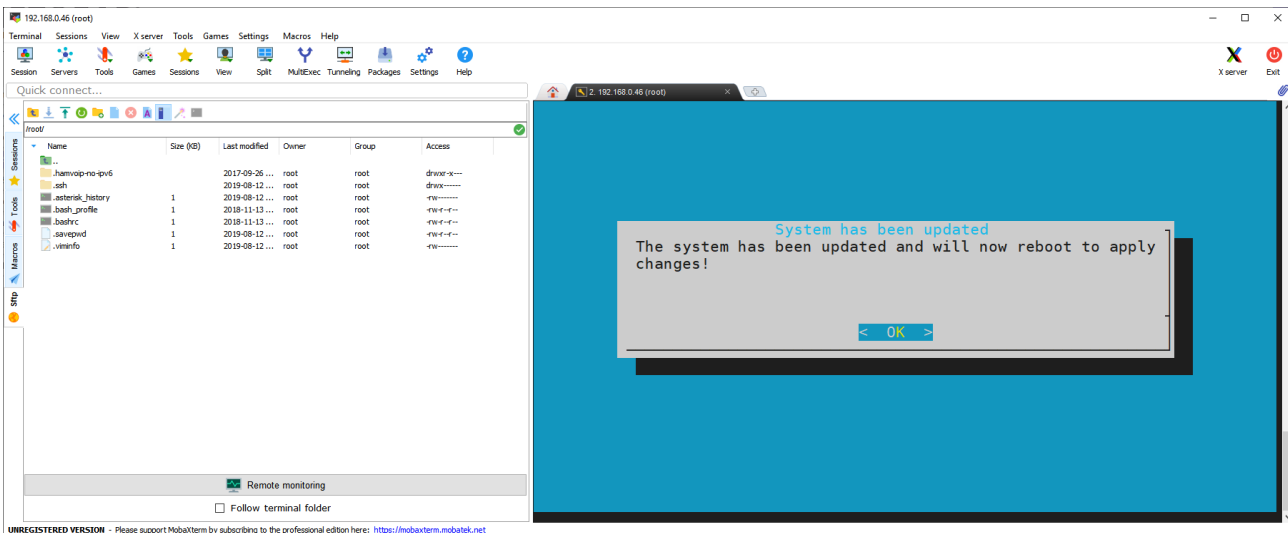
192.168.0.46 (root)

Terminal Sessions View X server Tools Games Settings Macros Help

Session Servers Tools Games Sessions View Split MultiExec Tunneling Packages Settings Help X server Exit

Quick connect...

2. 192.168.0.46 (root)

Sessions Tools Macros Sftp

/root/

| Name | Size (KB) | Last modified | Owner | Group | Access |
|---|---|---|---|---|---|
| .. | | | | | |
| .hamvoip-no-ipv6 | | 2017-09-26 ... | root | root | drwxr-x--- |
| .ssh | | 2019-08-12 ... | root | root | drwx------ |
| .asterisk_history | 1 | 2019-08-12 ... | root | root | -rw------- |
| .bash_profile | 1 | 2018-11-13 ... | root | root | -rw-r--r-- |
| .bashrc | 1 | 2018-11-13 ... | root | root | -rw-r--r-- |
| .savepwd | 1 | 2019-08-12 ... | root | root | -rw-r--r-- |
| .viminfo | 1 | 2019-08-12 ... | root | root | -rw------- |

Remote monitoring

Follow terminal folder

System has been updated
The system has been updated and will now reboot to apply changes!

< OK >

UNREGISTERED VERSION - Please support MobaXterm by subscribing to the professional edition here: https://mobaxterm.mobatek.net